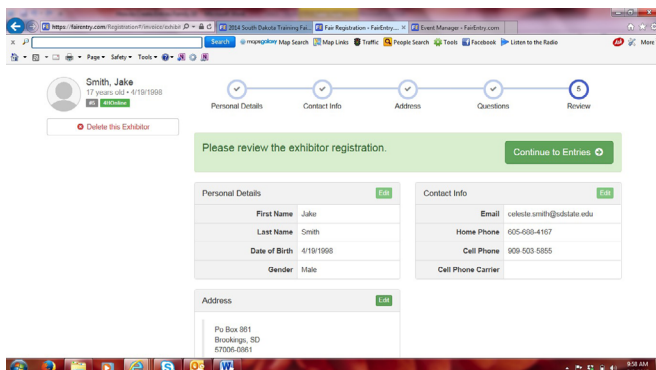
https://fairentry.com/Registration#/invoice/exhibit
2014 South Dakota Training Fai...
Fair Registration - FairEntry...
Event Manager - FairEntry.com

Search
mapquest Map Search
Map Links
Traffic
People Search
Tools
Facebook
Listen to the Radio

Page
Safety
Tools

Smith, Jake
17 years old • 4/19/1998
#5 4HOnline

Delete this Exhibitor

Personal Details
Contact Info
Address
Questions
5
Review

Please review the exhibitor registration.

Continue to Entries

Personal Details
Edit

| | |
|---|---|
| First Name | Jake |
| Last Name | Smith |
| Date of Birth | 4/19/1998 |
| Gender | Male |

Contact Info
Edit

| | |
|---|---|
| Email | celeste.smith@sdstate.edu |
| Home Phone | 605-688-4167 |
| Cell Phone | 909-503-5855 |
| Cell Phone Carrier | |

Address
Edit

Po Box 861
Brookings, SD
57006-0861

9:58 AM